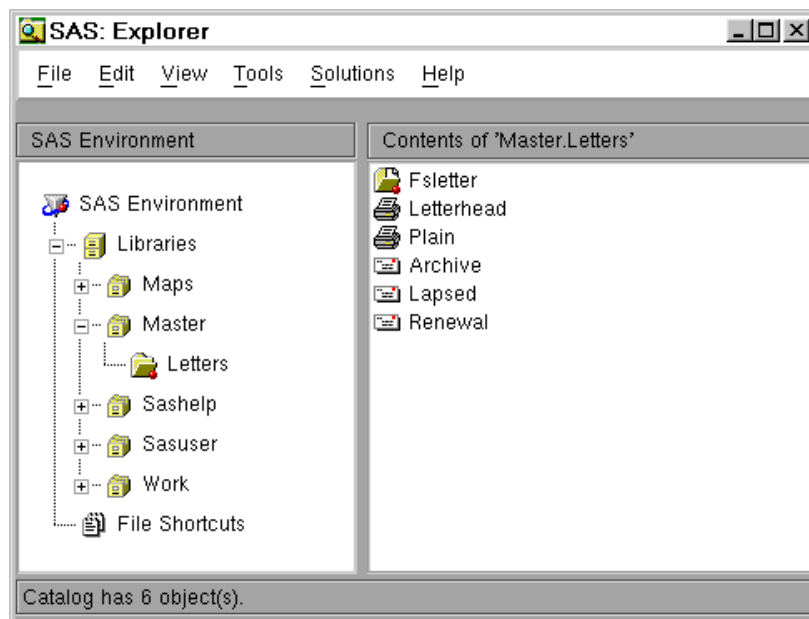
SAS: Explorer

File Edit View Tools Solutions Help

SAS Environment

Contents of 'Master.Letters'

SAS Environment
Libraries
Maps
Master
Letters
Sashelp
Sasuser
Work
File Shortcuts

Fsletter
Letterhead
Plain
Archive
Lapsed
Renewal

Catalog has 6 object(s).